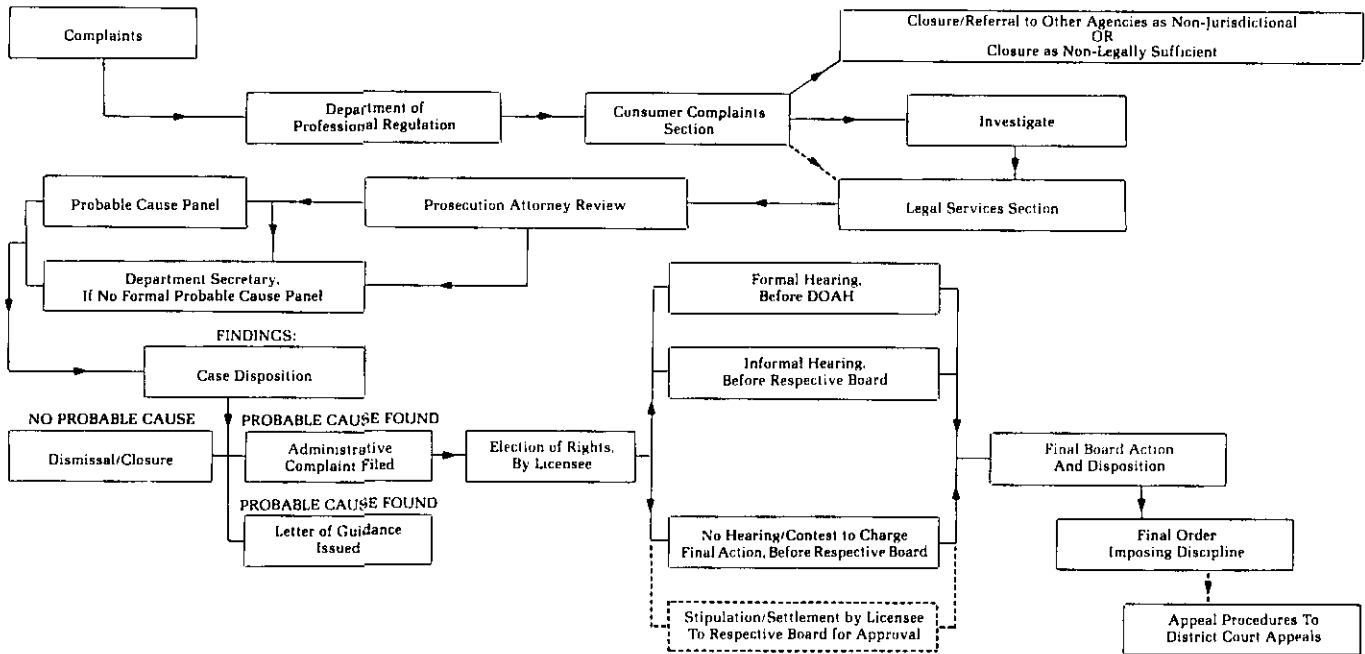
Complaints

Department of Professional Regulation

Consumer Complaints Section

Closure/Referral to Other Agencies as Non-Jurisdictional
OR
Closure as Non-Legally Sufficient

Investigate

Legal Services Section

Prosecution Attorney Review

Probable Cause Panel

Department Secretary, If No Formal Probable Cause Panel

FINDINGS:

Case Disposition

NO PROBABLE CAUSE

Dismissal/Closure

PROBABLE CAUSE FOUND

Administrative Complaint Filed

PROBABLE CAUSE FOUND

Letter of Guidance Issued

Election of Rights, By Licensee

Formal Hearing, Before DOAH

Informal Hearing, Before Respective Board

No Hearing/Contest to Charge Final Action, Before Respective Board

Stipulation/Settlement by Licensee To Respective Board for Approval

Final Board Action And Disposition

Final Order Imposing Discipline

Appeal Procedures To District Court Appeals